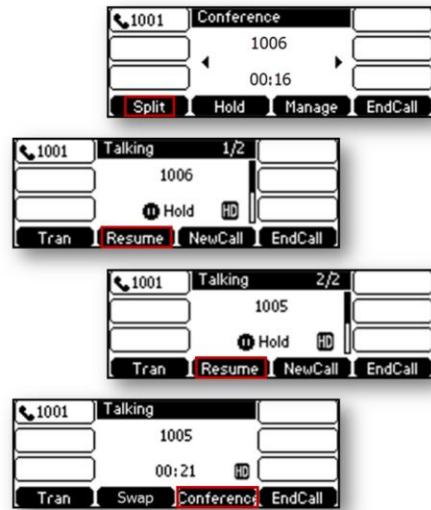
1001 Conference
1006
00:16
Split Hold Manage EndCall

1001 Talking 1/2
1006
Hold HD
Tran Resume NewCall EndCall

1001 Talking 2/2
1005
Hold HD
Tran Resume NewCall EndCall

1001 Talking
1005
00:21 HD
Tran Swap Conference EndCall